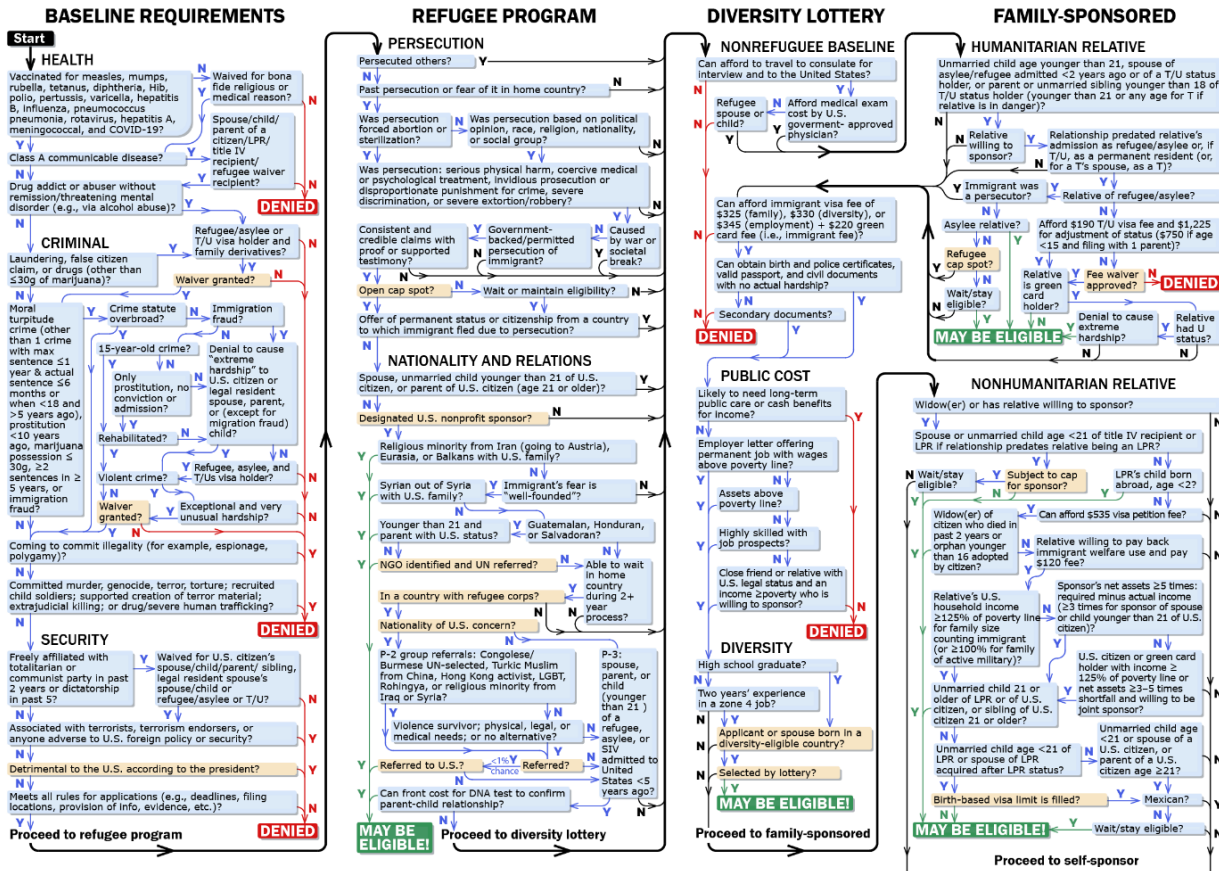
BASELINE REQUIREMENTS

Start

HEALTH

Vaccinated for measles, mumps, rubella, tetanus, diphtheria, Hib, polio, pertussis, varicella, hepatitis B, influenza, pneumococcus pneumonia, rotavirus, hepatitis A, meningococcal, and COVID-19?

Waived for bona fide religious or medical reason?

Spouse/child/parent of a citizen/LPR/title IV recipient/refugee waiver recipient?

Class A communicable disease?

Drug addict or abuser without remission/threatening mental disorder (e.g., via alcohol abuse)?

DENIED

CRIMINAL

Refugee/asylee or T/U visa holder and family derivatives?

Laundering, false citizen claim, or drugs (other than ≤30g of marijuana)?

Waiver granted?

Moral turpitude crime (other than 1 crime with max sentence ≤1 year & actual sentence ≤6 months or when <18 and >5 years ago), prostitution <10 years ago, marijuana possession ≤ 30g, ≥2 sentences in ≥ 5 years, or immigration fraud?

Crime statute overbroad?

Immigration fraud?

15-year-old crime?

Only prostitution, no conviction or admission?

Denial to cause "extreme hardship" to U.S. citizen or legal resident spouse, parent, or (except for migration fraud) child?

Rehabilitated?

Violent crime?

Refugee, asylee, and T/Us visa holder?

Waiver granted?

Exceptional and very unusual hardship?

Coming to commit illegality (for example, espionage, polygamy)?

Committed murder, genocide, terror, torture; recruited child soldiers; supported creation of terror material; extrajudicial killing; or drug/severe human trafficking?

DENIED

SECURITY

Freely affiliated with totalitarian or communist party in past 2 years or dictatorship in past 5?

Waived for U.S. citizen's spouse/child/parent/ sibling, legal resident spouse's spouse/child or refugee/asylee or T/U?

Associated with terrorists, terrorism endorsers, or anyone adverse to U.S. foreign policy or security?

Detrimental to the U.S. according to the president?

Meets all rules for applications (e.g., deadlines, filing locations, provision of info, evidence, etc.)?

DENIED

Proceed to refugee program

REFUGEE PROGRAM

PERSECUTION

Persecuted others?

Past persecution or fear of it in home country?

Was persecution forced abortion or sterilization?

Was persecution based on political opinion, race, religion, nationality, or social group?

Was persecution: serious physical harm, coercive medical or psychological treatment, invidious prosecution or disproportionate punishment for crime, severe discrimination, or severe extortion/robbery?

Consistent and credible claims with proof or supported testimony?

Government-backed/permitted persecution of immigrant?

Caused by war or societal break?

Open cap spot?

Wait or maintain eligibility?

Offer of permanent status or citizenship from a country to which immigrant fled due to persecution?

NATIONALITY AND RELATIONS

Spouse, unmarried child younger than 21 of U.S. citizen, or parent of U.S. citizen (age 21 or older)?

Designated U.S. nonprofit sponsor?

Religious minority from Iran (going to Austria), Eurasia, or Balkans with U.S. family?

Syrian out of Syria with U.S. family?

Immigrant's fear is "well-founded"?

Younger than 21 and parent with U.S. status?

Guatemalan, Honduran, or Salvadoran?

NGO identified and UN referred?

Able to wait in home country during 2+ year process?

In a country with refugee corps?

Nationality of U.S. concern?

P-2 group referrals: Congolese/ Burmese UN-selected, Turkic Muslim from China, Hong Kong activist, LGBT, Rohingya, or religious minority from Iraq or Syria?

P-3: spouse, parent, or child (younger than 21 ) of a refugee, asylee, or SIV admitted to United States <5 years ago?

Violence survivor; physical, legal, or medical needs; or no alternative?

Referred to U.S.?

<1% chance

Referred?

Can front cost for DNA test to confirm parent-child relationship?

MAY BE ELIGIBLE!

Proceed to diversity lottery

DIVERSITY LOTTERY

NONREFUGEE BASELINE

Can afford to travel to consulate for interview and to the United States?

Refugee spouse or child?

Afford medical exam cost by U.S. goverment- approved physician?

Can afford immigrant visa fee of $325 (family), $330 (diversity), or $345 (employment) + $220 green card fee (i.e., immigrant fee)?

Can obtain birth and police certificates, valid passport, and civil documents with no actual hardship?

Secondary documents?

DENIED

PUBLIC COST

Likely to need long-term public care or cash benefits for income?

Employer letter offering permanent job with wages above poverty line?

Assets above poverty line?

Highly skilled with job prospects?

Close friend or relative with U.S. legal status and an income ≥poverty who is willing to sponsor?

DENIED

DIVERSITY

High school graduate?

Two years' experience in a zone 4 job?

Applicant or spouse born in a diversity-eligible country?

Selected by lottery?

MAY BE ELIGIBLE!

Proceed to family-sponsored

FAMILY-SPONSORED

HUMANITARIAN RELATIVE

Unmarried child age younger than 21, spouse of asylee/refugee admitted <2 years ago or if a T/U status holder, or parent or unmarried sibling younger than 18 of T/U status holder (younger than 21 or any age for T if relative is in danger)?

Relative willing to sponsor?

Relationship predated relative's admission as refugee/asylee or, if T/U, as a permanent resident (or, for a T's spouse, as a T)?

Immigrant was a persecutor?

Relative of refugee/asylee?

Asylee relative?

Afford $190 T/U visa fee and $1,225 for adjustment of status ($750 if age <15 and filing with 1 parent)?

Refugee cap spot?

Relative is green card holder?

Fee waiver approved?

DENIED

Wait/stay eligible?

Denial to cause extreme hardship?

Relative had U status?

MAY BE ELIGIBLE

NONHUMANITARIAN RELATIVE

Widow(er) or has relative willing to sponsor?

Spouse or unmarried child age <21 of title IV recipient or LPR if relationship predates relative being an LPR?

Wait/stay eligible?

Subject to cap for sponsor?

LPR's child born abroad, age <2?

Can afford $535 visa petition fee?

Widow(er) of citizen who died in past 2 years or orphan younger than 16 adopted by citizen?

Relative willing to pay back immigrant welfare use and pay $120 fee?

Relative's U.S. household income ≥125% of poverty line for family size counting immigrant (or ≥100% for family of active military)?

Sponsor's net assets ≥5 times: required minus actual income (≥3 times for sponsor of spouse or child younger than 21 of U.S. citizen)?

U.S. citizen or green card holder with income ≥ 125% of poverty line or net assets ≥3–5 times shortfall and willing to be joint sponsor?

Unmarried child 21 or older of LPR or of U.S. citizen, or sibling of U.S. citizen 21 or older?

Unmarried child age <21 of LPR or spouse of LPR acquired after LPR status?

Unmarried child age <21 or spouse of a U.S. citizen, or parent of a U.S. citizen age ≥21?

Birth-based visa limit is filled?

Mexican?

MAY BE ELIGIBLE!

Wait/stay eligible?

Proceed to self-sponsor